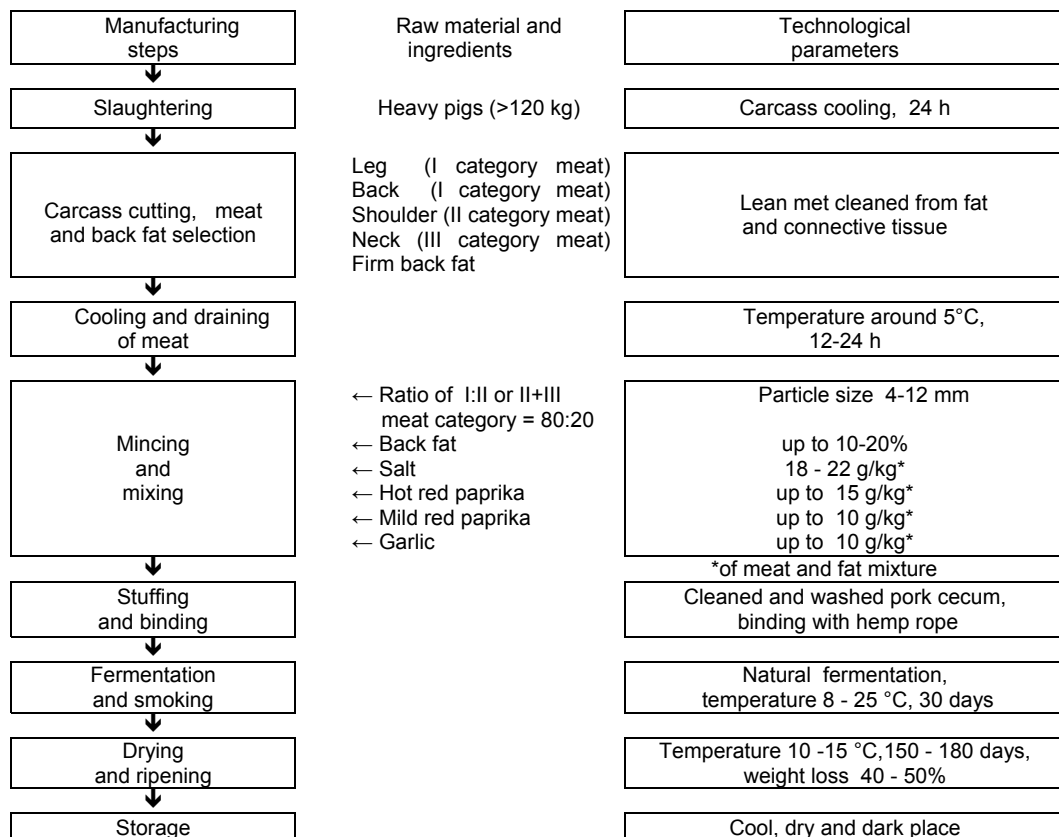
| Manufacturing steps | Raw material and ingredients | Technological parameters |
|---|---|---|
| Slaughtering | Heavy pigs (>120 kg) | Carcass cooling, 24 h |
| Carcass cutting, meat and back fat selection | Leg (I category meat)<br>Back (I category meat)<br>Shoulder (II category meat)<br>Neck (III category meat)<br>Firm back fat | Lean met cleaned from fat and connective tissue |
| Cooling and draining of meat | | Temperature around 5°C, 12-24 h |
| Mincing and mixing | ← Ratio of I:II or II+III meat category = 80:20<br>← Back fat<br>← Salt<br>← Hot red paprika<br>← Mild red paprika<br>← Garlic | Particle size 4-12 mm<br>up to 10-20%<br>18 - 22 g/kg*<br>up to 15 g/kg*<br>up to 10 g/kg*<br>up to 10 g/kg* |
| | | *of meat and fat mixture |
| Stuffing and binding | | Cleaned and washed pork cecum, binding with hemp rope |
| Fermentation and smoking | | Natural fermentation, temperature 8 - 25 °C, 30 days |
| Drying and ripening | | Temperature 10 -15 °C,150 - 180 days, weight loss 40 - 50% |
| Storage | | Cool, dry and dark place |